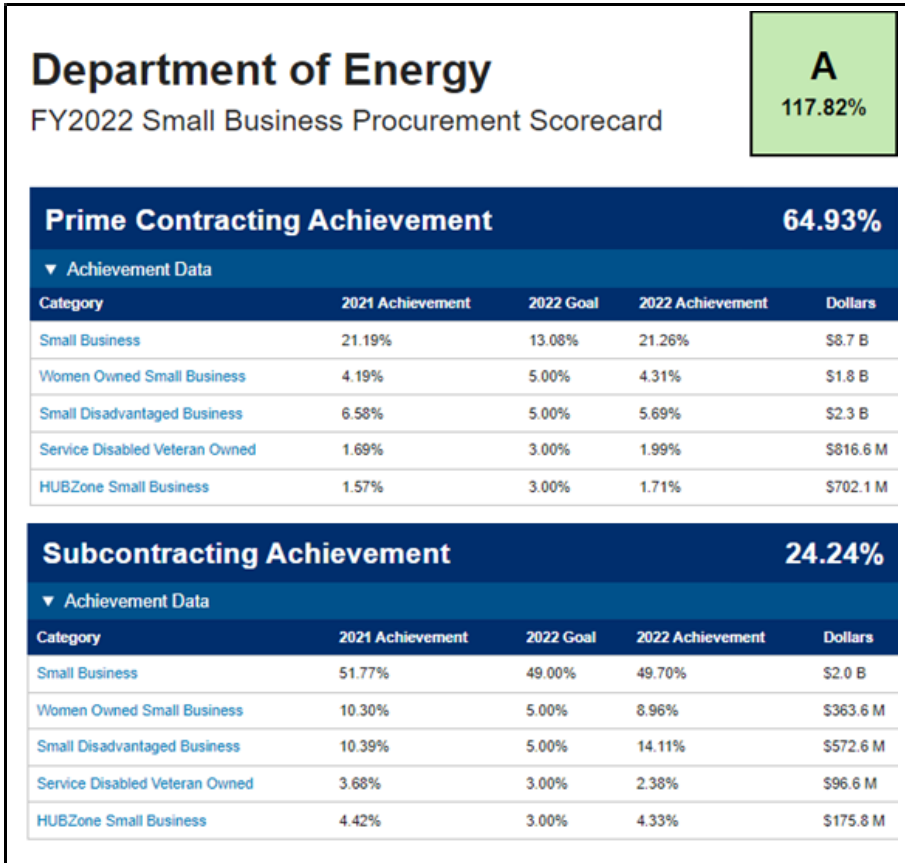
Department of Energy
FY2022 Small Business Procurement Scorecard

A
117.82%

Prime Contracting Achievement 64.93%

▼ Achievement Data

| Category | 2021 Achievement | 2022 Goal | 2022 Achievement | Dollars |
|---|---|---|---|---|
| Small Business | 21.19% | 13.08% | 21.26% | \$8.7 B |
| Women Owned Small Business | 4.19% | 5.00% | 4.31% | \$1.8 B |
| Small Disadvantaged Business | 6.58% | 5.00% | 5.69% | \$2.3 B |
| Service Disabled Veteran Owned | 1.69% | 3.00% | 1.99% | \$816.6 M |
| HUBZone Small Business | 1.57% | 3.00% | 1.71% | \$702.1 M |

Subcontracting Achievement 24.24%

▼ Achievement Data

| Category | 2021 Achievement | 2022 Goal | 2022 Achievement | Dollars |
|---|---|---|---|---|
| Small Business | 51.77% | 49.00% | 49.70% | \$2.0 B |
| Women Owned Small Business | 10.30% | 5.00% | 8.96% | \$363.6 M |
| Small Disadvantaged Business | 10.39% | 5.00% | 14.11% | \$572.6 M |
| Service Disabled Veteran Owned | 3.68% | 3.00% | 2.38% | \$96.6 M |
| HUBZone Small Business | 4.42% | 3.00% | 4.33% | \$175.8 M |